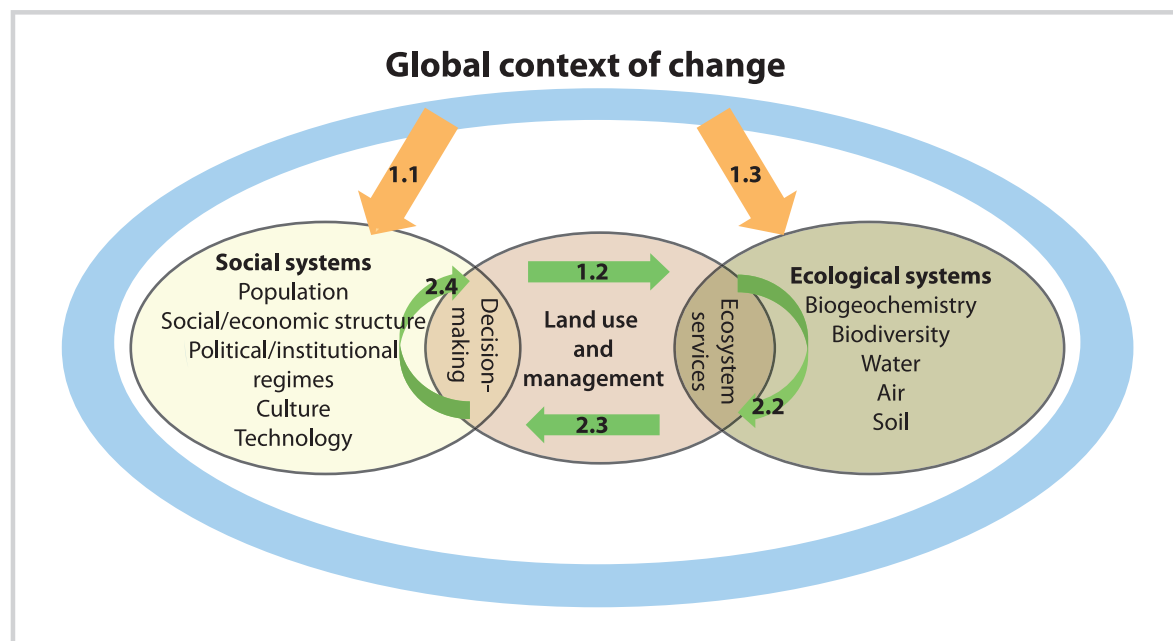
Global context of change

1.1

1.3

Social systems
Population
Social/economic structure
Political/institutional regimes
Culture
Technology

2.4

Decision-making

1.2

Land use and management

2.3

Ecosystem services

2.2

Ecological systems
Biogeochemistry
Biodiversity
Water
Air
Soil